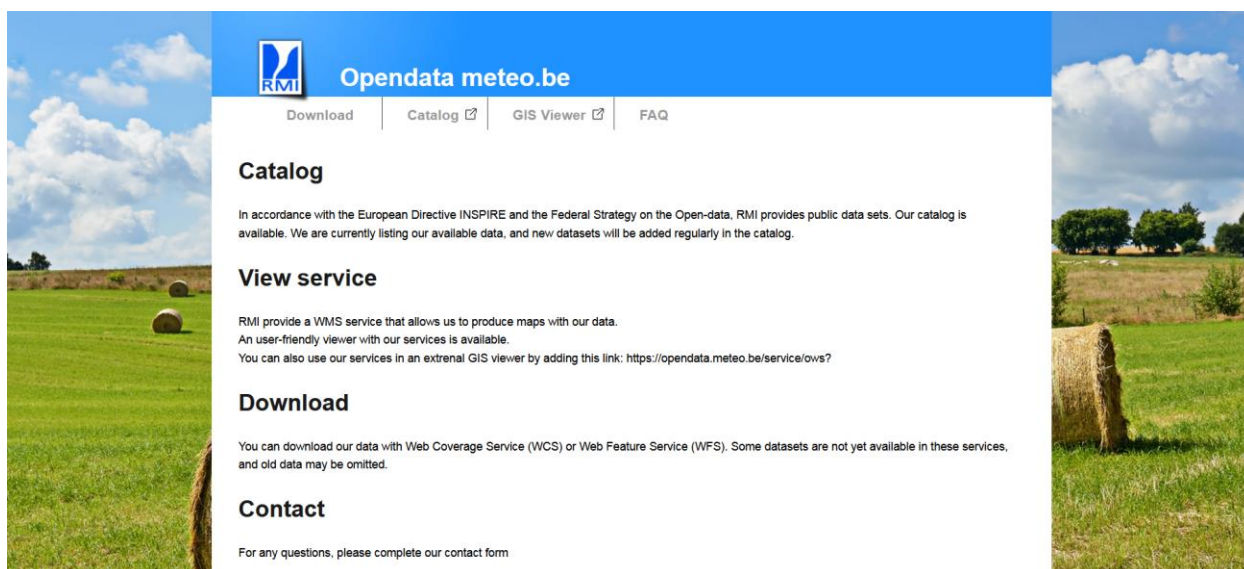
RMI

Opendata meteo.be

Download | Catalog | GIS Viewer | FAQ

Catalog

In accordance with the European Directive INSPIRE and the Federal Strategy on the Open-data, RMI provides public data sets. Our catalog is available. We are currently listing our available data, and new datasets will be added regularly in the catalog.

View service

RMI provide a WMS service that allows us to produce maps with our data.
An user-friendly viewer with our services is available.
You can also use our services in an extrenal GIS viewer by adding this link: https://opendata.meteo.be/service/ows?

Download

You can download our data with Web Coverage Service (WCS) or Web Feature Service (WFS). Some datasets are not yet available in these services, and old data may be omitted.

Contact

For any questions, please complete our contact form